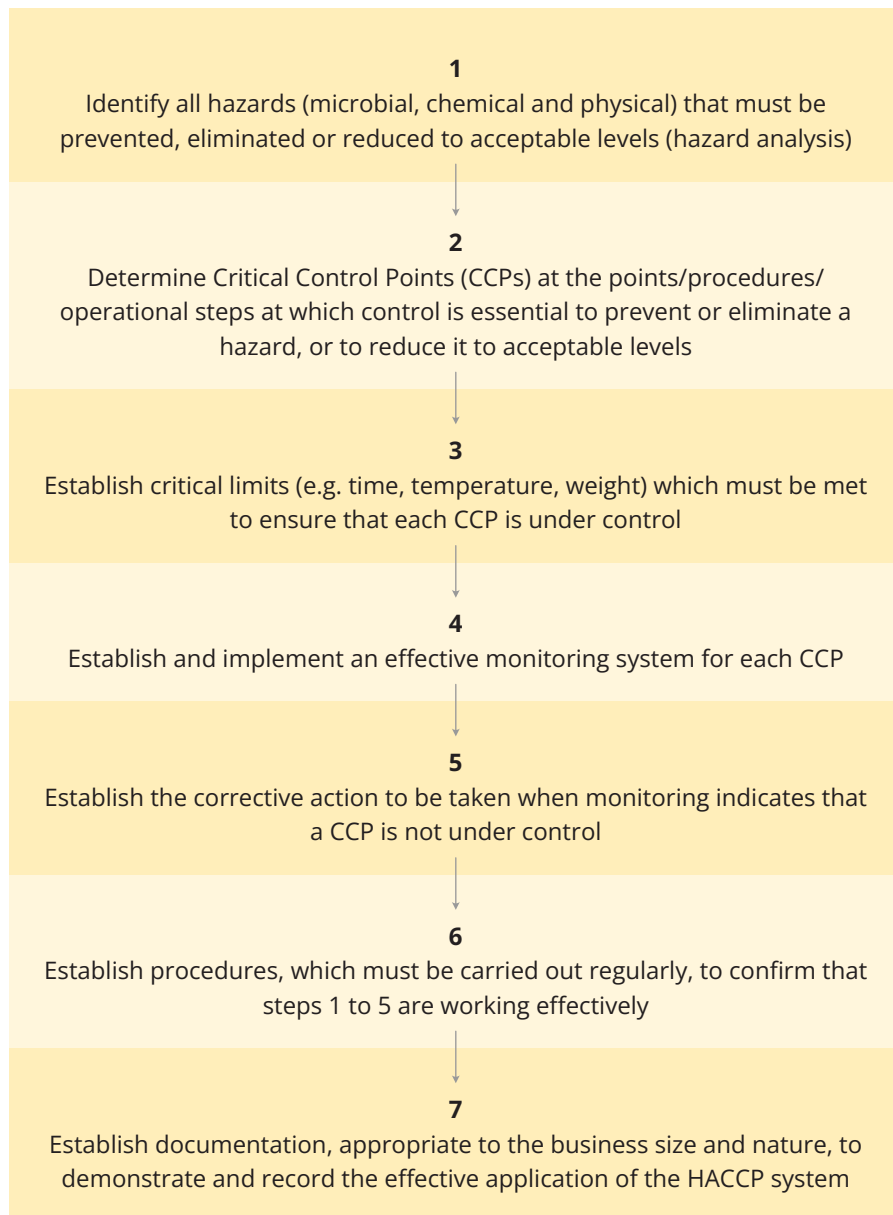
1
Identify all hazards (microbial, chemical and physical) that must be prevented, eliminated or reduced to acceptable levels (hazard analysis)

2
Determine Critical Control Points (CCPs) at the points/procedures/operational steps at which control is essential to prevent or eliminate a hazard, or to reduce it to acceptable levels

3
Establish critical limits (e.g. time, temperature, weight) which must be met to ensure that each CCP is under control

4
Establish and implement an effective monitoring system for each CCP

5
Establish the corrective action to be taken when monitoring indicates that a CCP is not under control

6
Establish procedures, which must be carried out regularly, to confirm that steps 1 to 5 are working effectively

7
Establish documentation, appropriate to the business size and nature, to demonstrate and record the effective application of the HACCP system